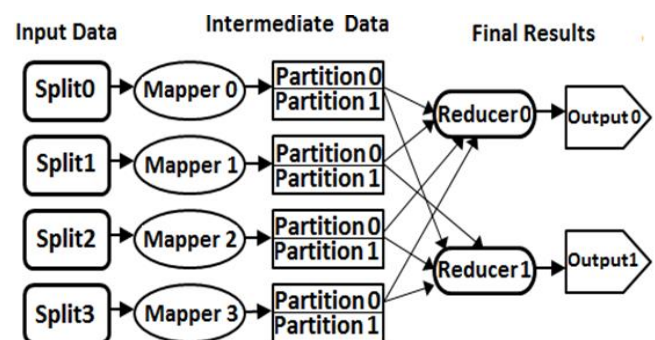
Input Data

Intermediate Data

Final Results

Split0

Mapper 0

Partition 0
Partition 1

Split1

Mapper 1

Partition 0
Partition 1

Split2

Mapper 2

Partition 0
Partition 1

Split3

Mapper 3

Partition 0
Partition 1

Reducer0

Output 0

Reducer1

Output1